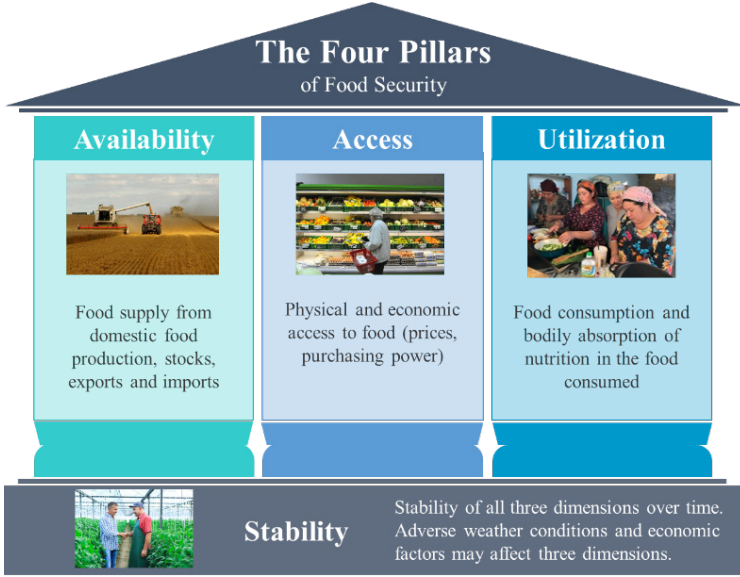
The Four Pillars
of Food Security

Availability

Food supply from domestic food production, stocks, exports and imports

Access

Physical and economic access to food (prices, purchasing power)

Utilization

Food consumption and bodily absorption of nutrition in the food consumed

Stability

Stability of all three dimensions over time. Adverse weather conditions and economic factors may affect three dimensions.